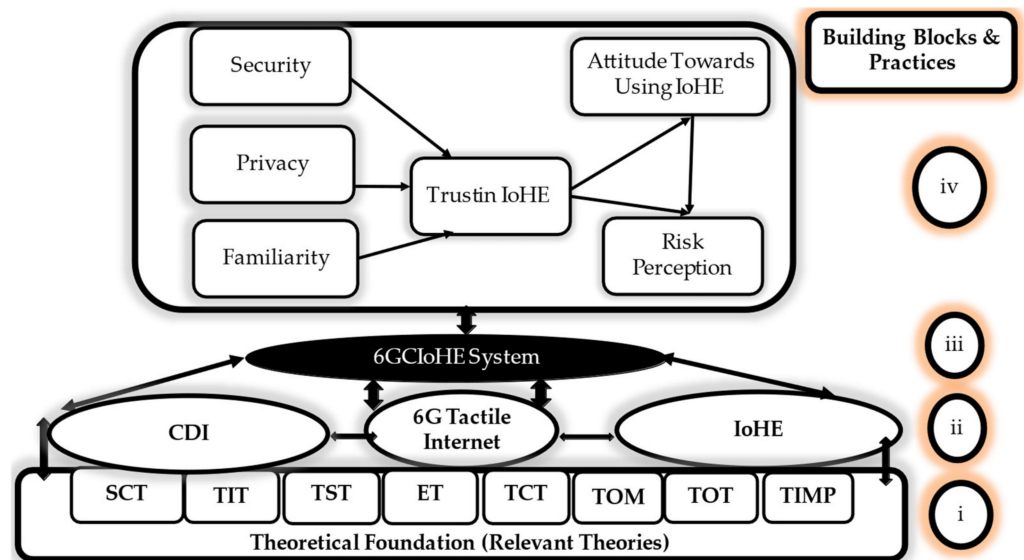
Building Blocks & Practices

Security

Privacy

Familiarity

Trustin IoHE

Attitude Towards Using IoHE

Risk Perception

iv

6GCIoHE System

iii

CDI

6G Tactile Internet

IoHE

ii

SCT

TIT

TST

ET

TCT

TOM

TOT

TIMP

i

Theoretical Foundation (Relevant Theories)